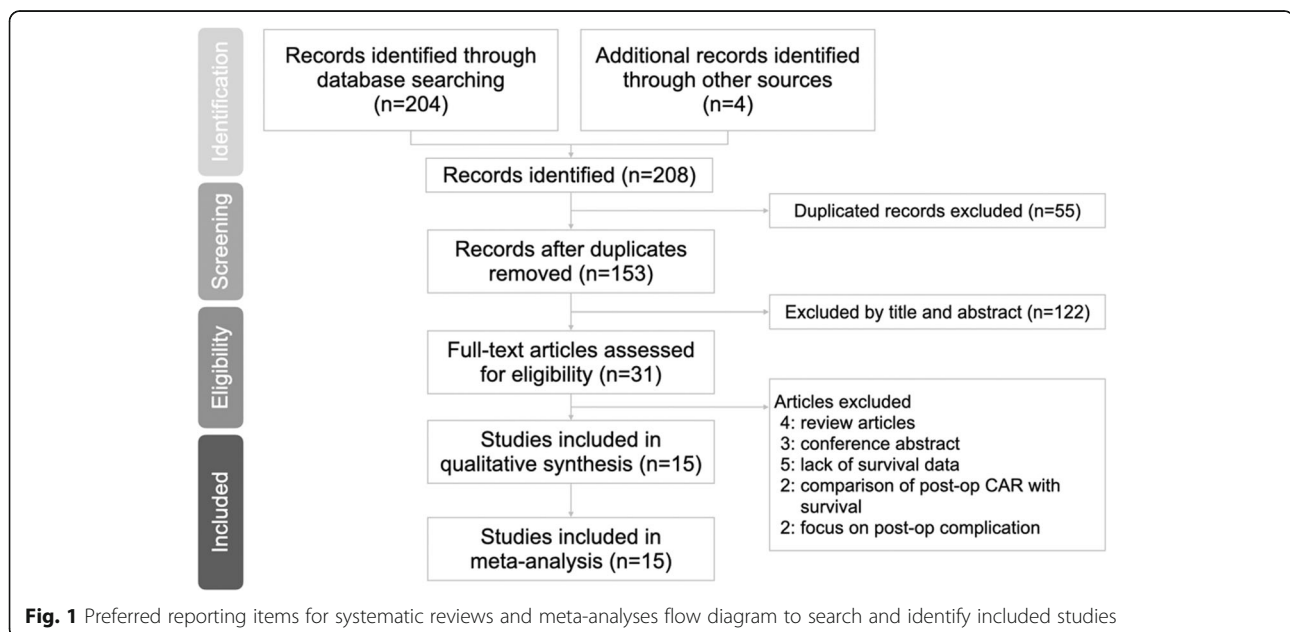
Identification

Records identified through database searching (n=204)

Additional records identified through other sources (n=4)

Records identified (n=208)

Screening

Duplicated records excluded (n=55)

Records after duplicates removed (n=153)

Excluded by title and abstract (n=122)

Eligibility

Full-text articles assessed for eligibility (n=31)

Articles excluded
4: review articles
3: conference abstract
5: lack of survival data
2: comparison of post-op CAR with survival
2: focus on post-op complication

Included

Studies included in qualitative synthesis (n=15)

Studies included in meta-analysis (n=15)

**Fig. 1** Preferred reporting items for systematic reviews and meta-analyses flow diagram to search and identify included studies